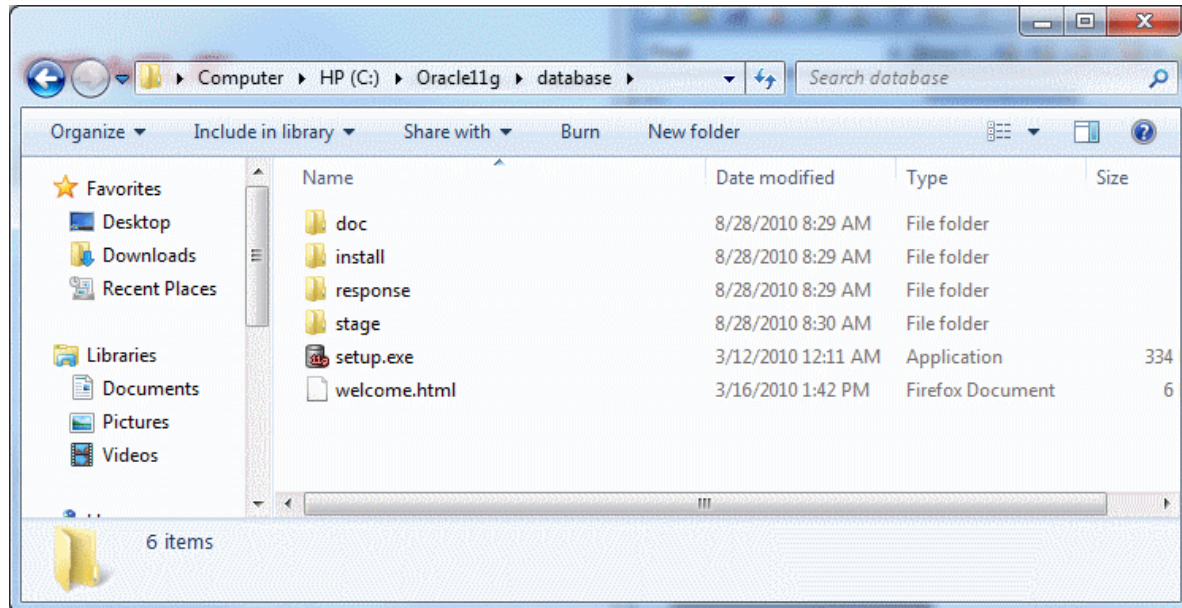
Computer ▸ HP (C:) ▸ Oracle11g ▸ database ▸

Search database

Organize ▾ Include in library ▾ Share with ▾ Burn New folder

Favorites
Desktop
Downloads
Recent Places

Libraries
Documents
Pictures
Videos

| Name | Date modified | Type | Size |
|---|---|---|---|
| doc | 8/28/2010 8:29 AM | File folder | |
| install | 8/28/2010 8:29 AM | File folder | |
| response | 8/28/2010 8:29 AM | File folder | |
| stage | 8/28/2010 8:30 AM | File folder | |
| setup.exe | 3/12/2010 12:11 AM | Application | 334 |
| welcome.html | 3/16/2010 1:42 PM | Firefox Document | 6 |

6 items